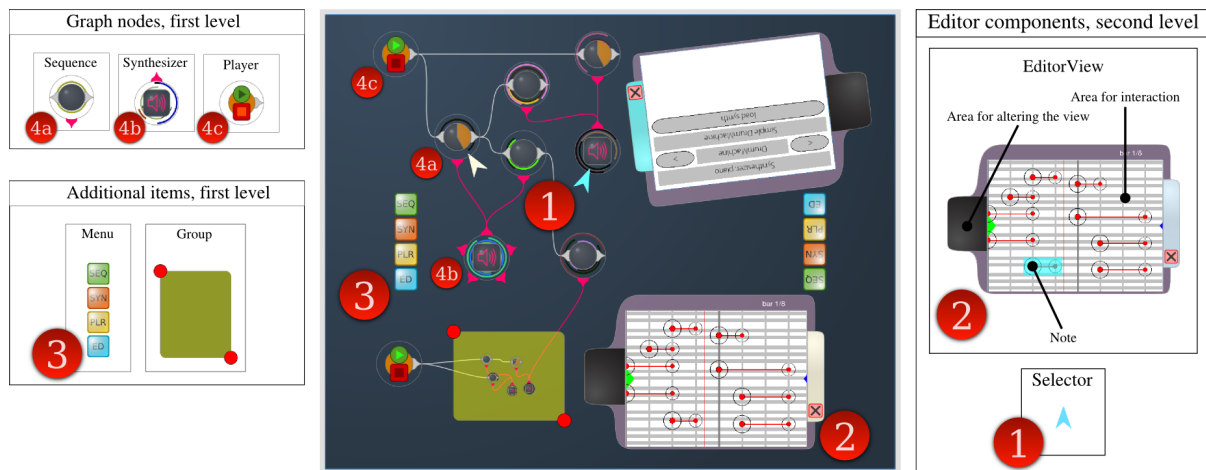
Graph nodes, first level

Sequence

Synthesizer

Player

4a

4b

4c

Additional items, first level

Menu

Group

SEQ

SYN

PLR

ED

3

4c

load synth

Simple DrumMachine

DrumMachine

Synthesizer piano

<

>

4a

1

SEQ

SYN

PLR

ED

3

4b

ED

PLR

SYN

SEQ

bar 1/8

2

Editor components, second level

EditorView

Area for interaction

Area for altering the view

bar 1/8

2

Note

Selector

1